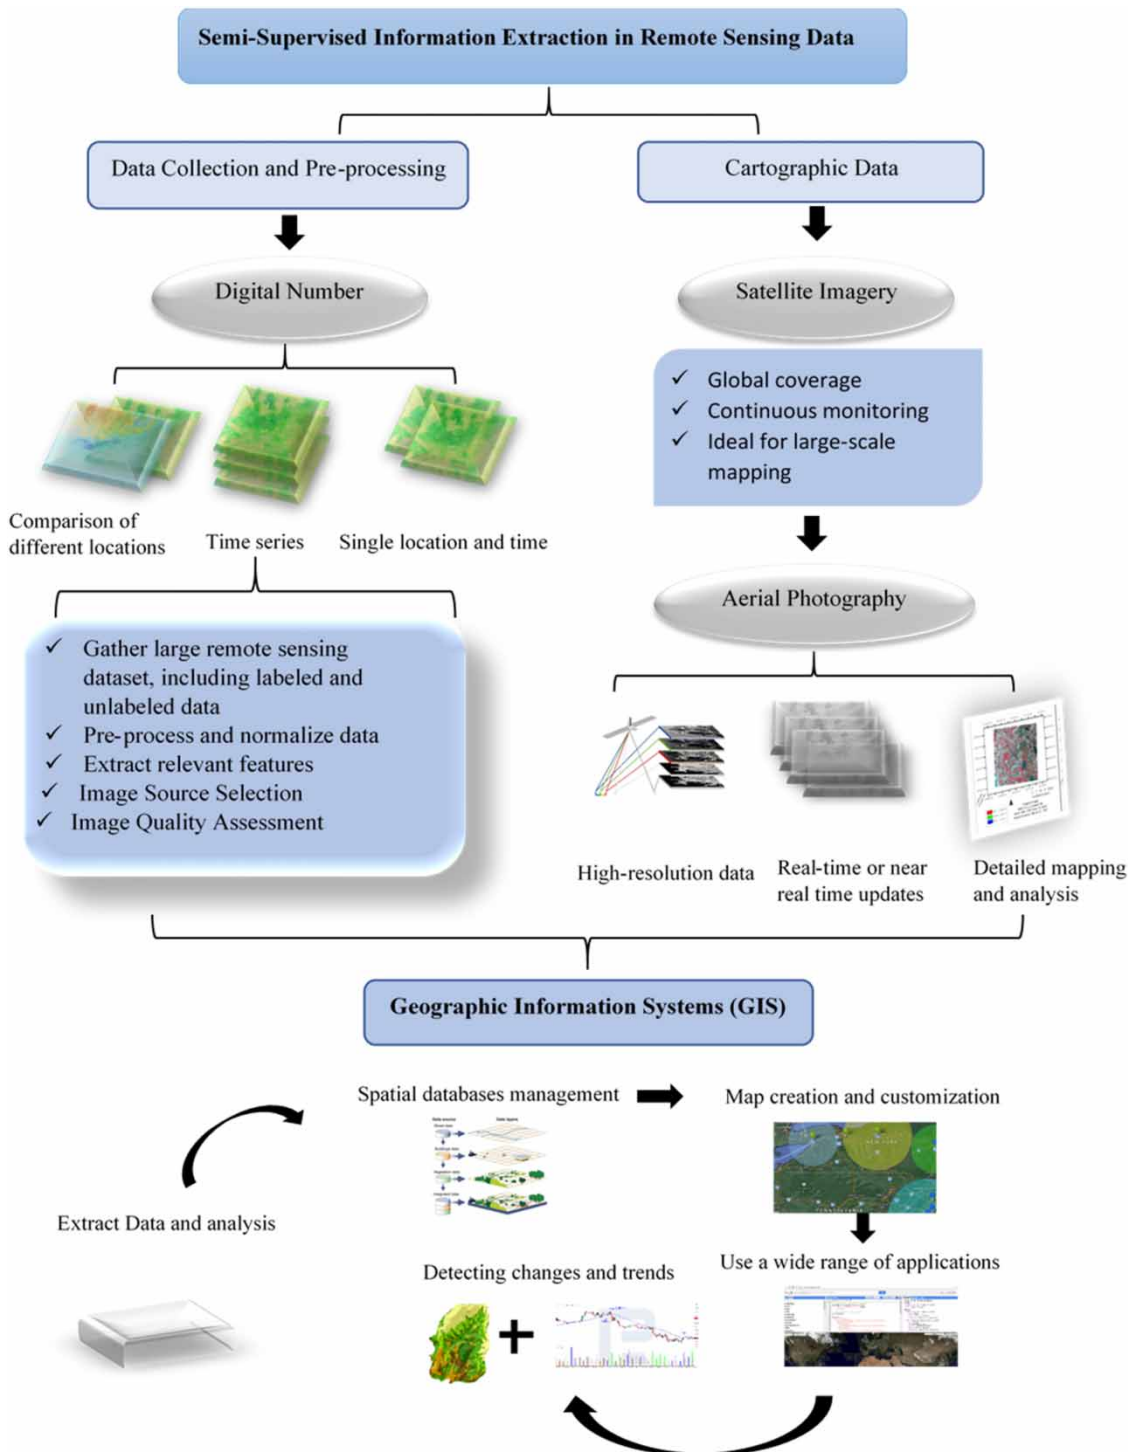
Semi-Supervised Information Extraction in Remote Sensing Data

Data Collection and Pre-processing

Cartographic Data

Digital Number

Satellite Imagery

✓ Global coverage
✓ Continuous monitoring
✓ Ideal for large-scale mapping

Comparison of different locations

Time series

Single location and time

Aerial Photography

✓ Gather large remote sensing dataset, including labeled and unlabeled data
✓ Pre-process and normalize data
✓ Extract relevant features
✓ Image Source Selection
✓ Image Quality Assessment

High-resolution data

Real-time or near real time updates

Detailed mapping and analysis

Geographic Information Systems (GIS)

Spatial databases management

Map creation and customization

Extract Data and analysis

Detecting changes and trends

Use a wide range of applications